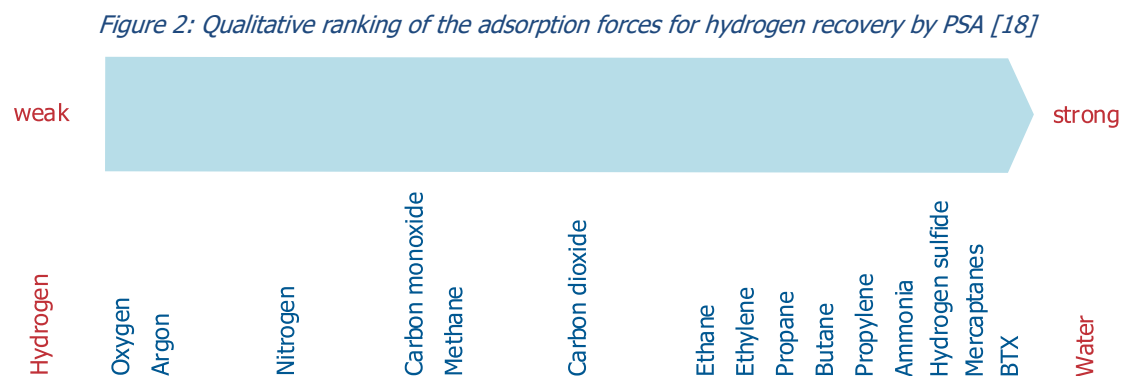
Figure 2: Qualitative ranking of the adsorption forces for hydrogen recovery by PSA [18]

weak

strong

Hydrogen

Oxygen

Argon

Nitrogen

Carbon monoxide

Methane

Carbon dioxide

Ethane

Ethylene

Propane

Butane

Propylene

Ammonia

Hydrogen sulfide

Mercaptanes

BTX

Water